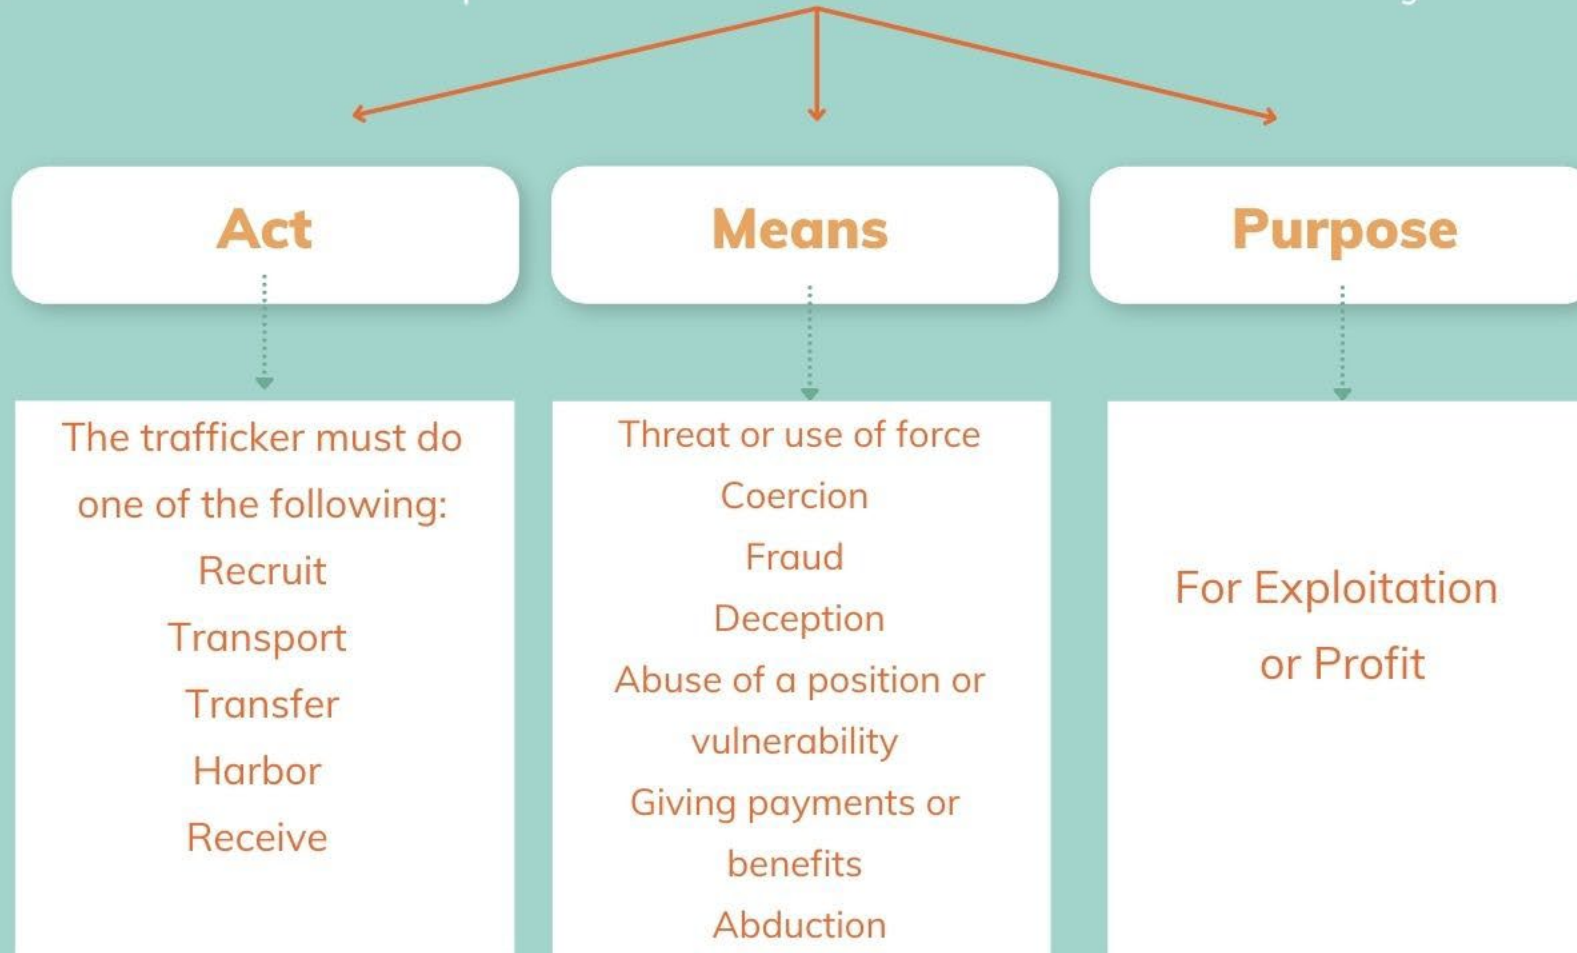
Act

The trafficker must do one of the following:
Recruit
Transport
Transfer
Harbor
Receive

Means

Threat or use of force
Coercion
Fraud
Deception
Abuse of a position or vulnerability
Giving payments or benefits
Abduction

Purpose

For Exploitation or Profit